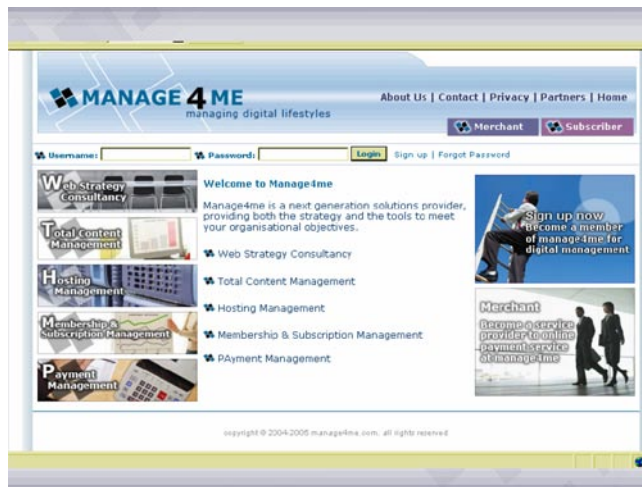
MANAGE 4 ME
managing digital lifestyles

About Us | Contact | Privacy | Partners | Home

Merchant
Subscriber

Username:
Password:
Login
Sign up | Forgot Password

Web Strategy Consultancy
Total Content Management
Hosting Management
Membership & Subscription Management
Payment Management

Welcome to Manage4me

Manage4me is a next generation solutions provider, providing both the strategy and the tools to meet your organisational objectives.

Web Strategy Consultancy

Total Content Management

Hosting Management

Membership & Subscription Management

PAyment Management

Sign up now
Become a member of manage4me for digital management

Merchant
Become a service provider to online payment service at manage4me

copyright © 2004-2005 manage4me.com. all rights reserved